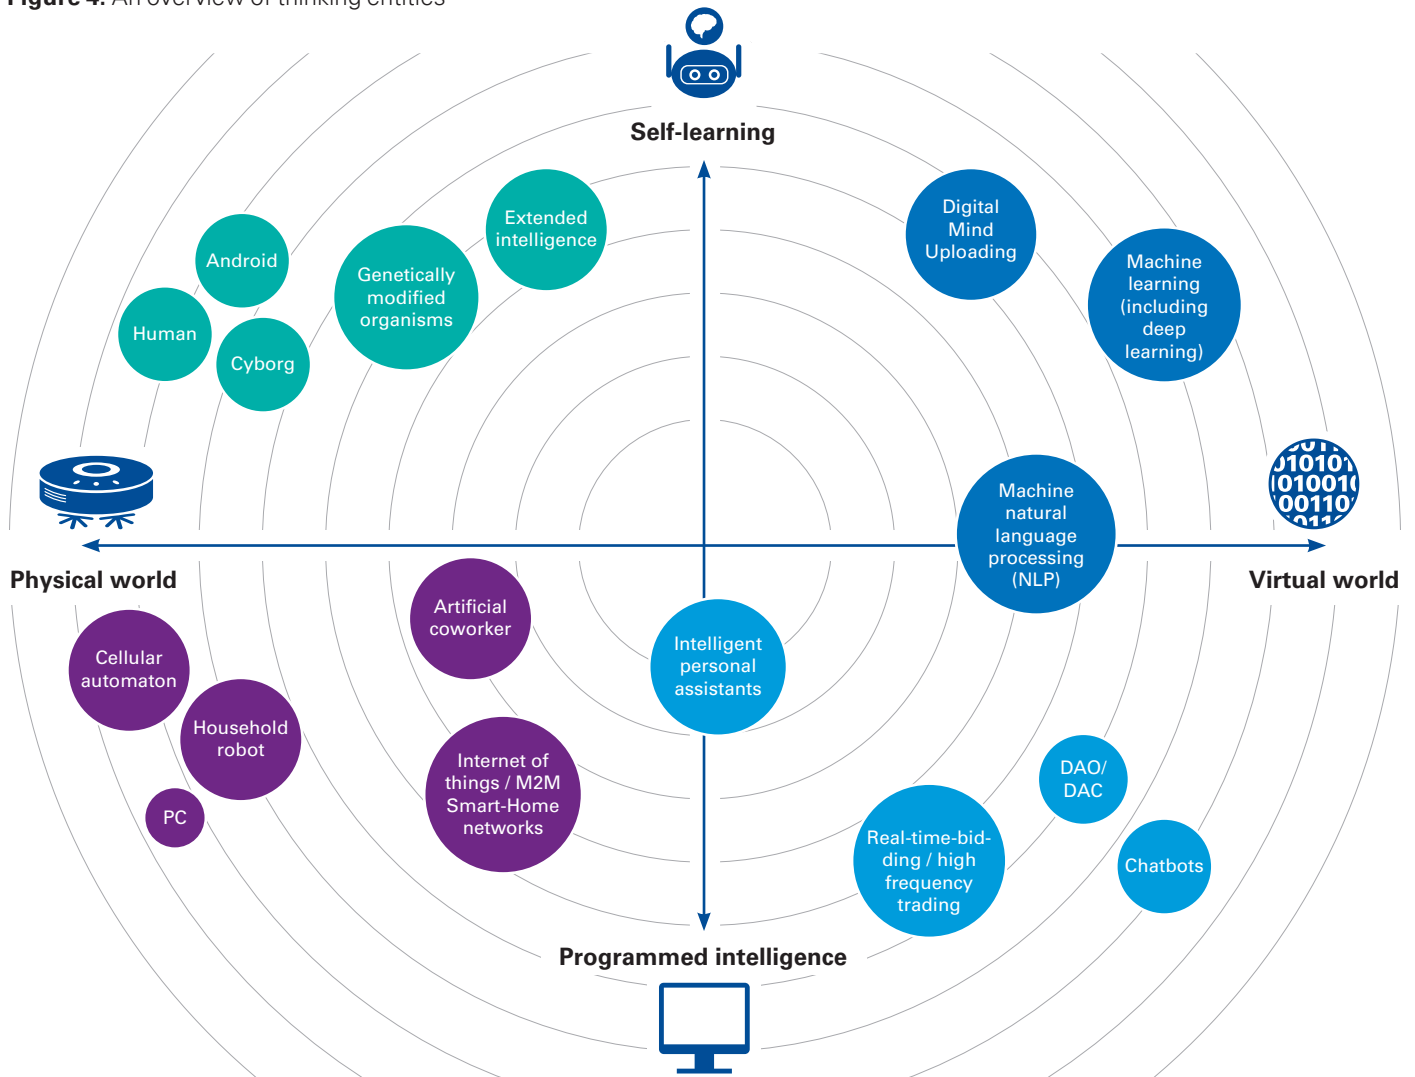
Figure 4: An overview of thinking entities

Self-learning

Extended intelligence

Android

Genetically modified organisms

Human

Cyborg

Digital Mind Uploading

Machine learning (including deep learning)

Physical world

Virtual world

Machine natural language processing (NLP)

Artificial coworker

Cellular automaton

Household robot

PC

Intelligent personal assistants

Internet of things / M2M Smart-Home networks

DAO/ DAC

Real-time-bidding / high frequency trading

Chatbots

Programmed intelligence